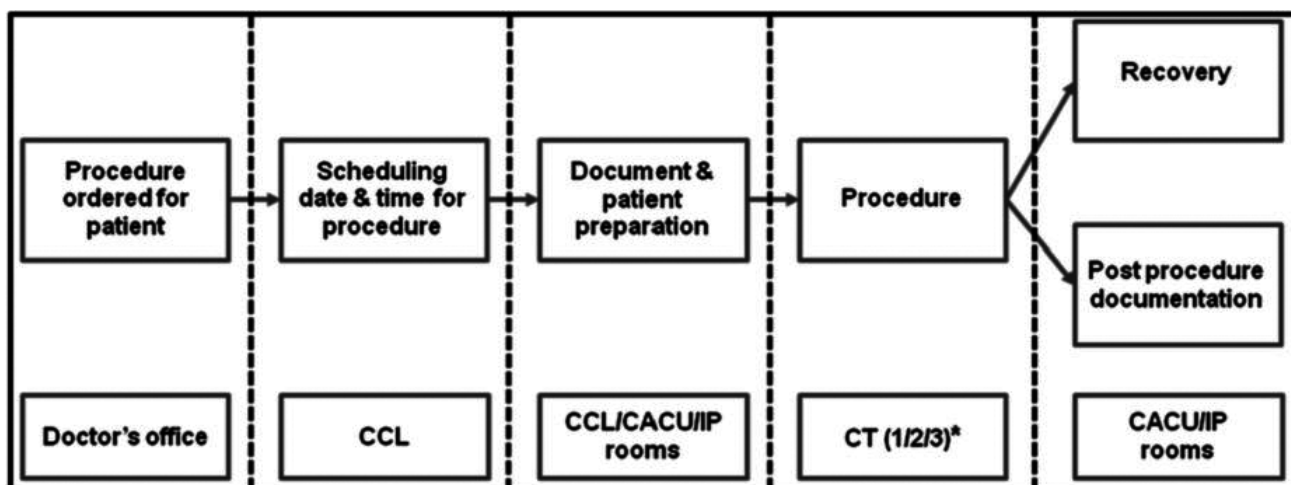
Procedure ordered for patient

Scheduling date & time for procedure

Document & patient preparation

Procedure

Recovery

Post procedure documentation

Doctor's office

CCL

CCL/CACU/IP rooms

CT (1/2/3)*

CACU/IP rooms